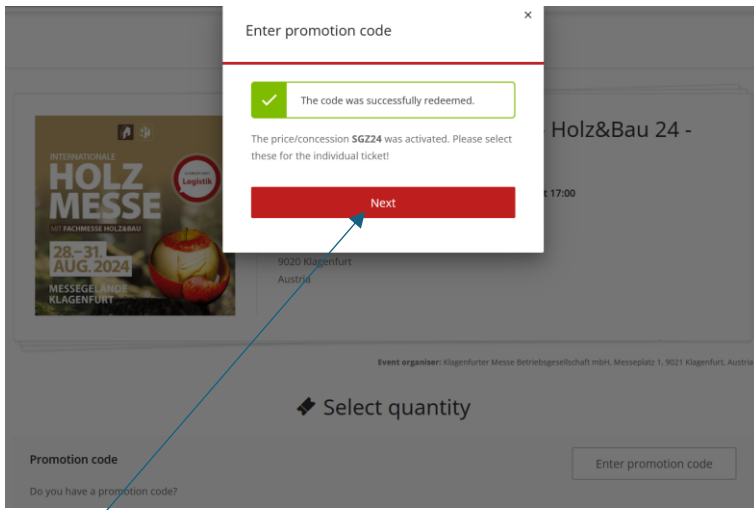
Enter promotion code

×

The code was successfully redeemed.

The price/concession **SGZ24** was activated. Please select these for the individual ticket!

Next

INTERNATIONALE
HOLZ
MESSE
MIT FACHMESSE HOLZ&BAU
Logistik
28.–31. AUG. 2024
MESSEGELÄNDE KLAGENFURT

- Holz&Bau 24 -

t 17:00

9020 Klagenfurt
Austria

Event organiser: Klagenfurter Messe Betriebsgesellschaft mbH, Messeplatz 1, 9021 Klagenfurt, Austria

Select quantity

Promotion code

Do you have a promotion code?

Enter promotion code